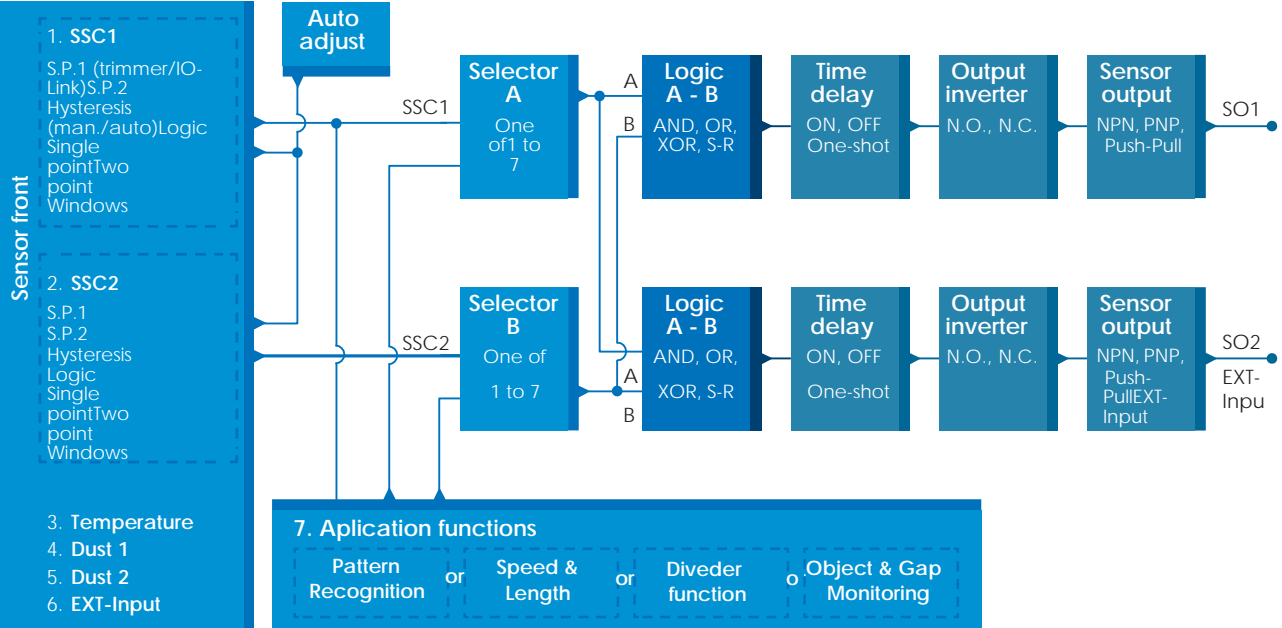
Sensor front

1. SSC1
S.P.1 (trimmer/IO-Link)S.P.2
Hysteresis
(man./auto)Logic
Single
pointTwo
point
Windows

2. SSC2
S.P.1
S.P.2
Hysteresis
Logic
Single
pointTwo
point
Windows

3. Temperature
4. Dust 1
5. Dust 2
6. EXT-Input

Auto adjust

SSC1

SSC2

Selector A
One of1 to 7

Selector B
One of 1 to 7

A
B

Logic A - B
AND, OR, XOR, S-R

Time delay
ON, OFF
One-shot

Output inverter
N.O., N.C.

Sensor output
NPN, PNP, Push-Pull

SO1

A
B

Logic A - B
AND, OR, XOR, S-R

Time delay
ON, OFF
One-shot

Output inverter
N.O., N.C.

Sensor output
NPN, PNP, Push-PullEXT-Input

SO2
EXT-Inpu

7. Aplication functions
Pattern Recognition
or
Speed & Length
or
Diveder function
o
Object & Gap Monitoring